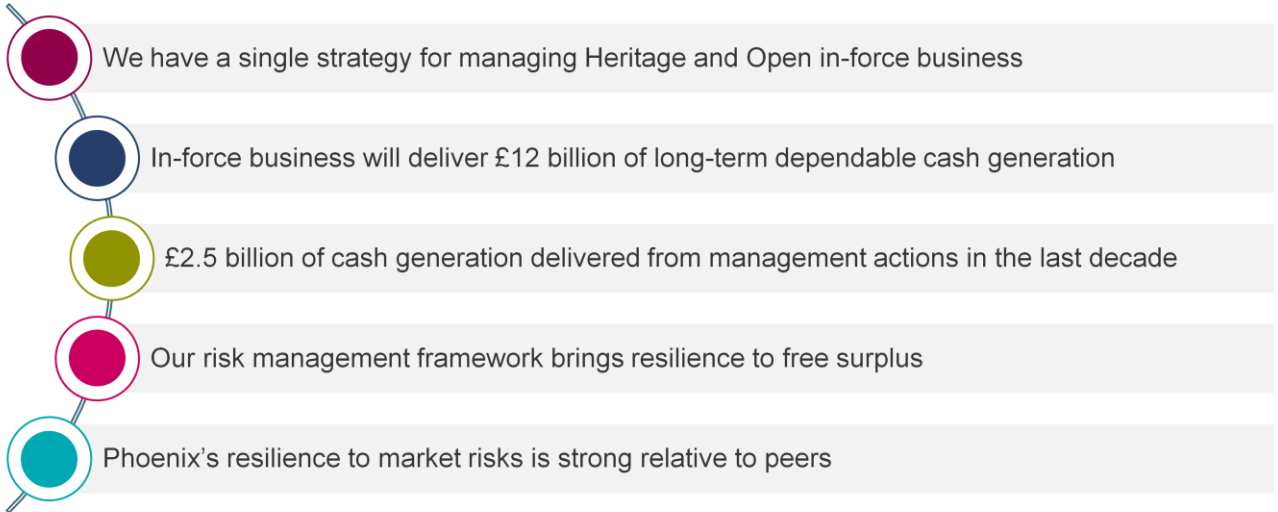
We have a single strategy for managing Heritage and Open in-force business

In-force business will deliver £12 billion of long-term dependable cash generation

£2.5 billion of cash generation delivered from management actions in the last decade

Our risk management framework brings resilience to free surplus

Phoenix’s resilience to market risks is strong relative to peers